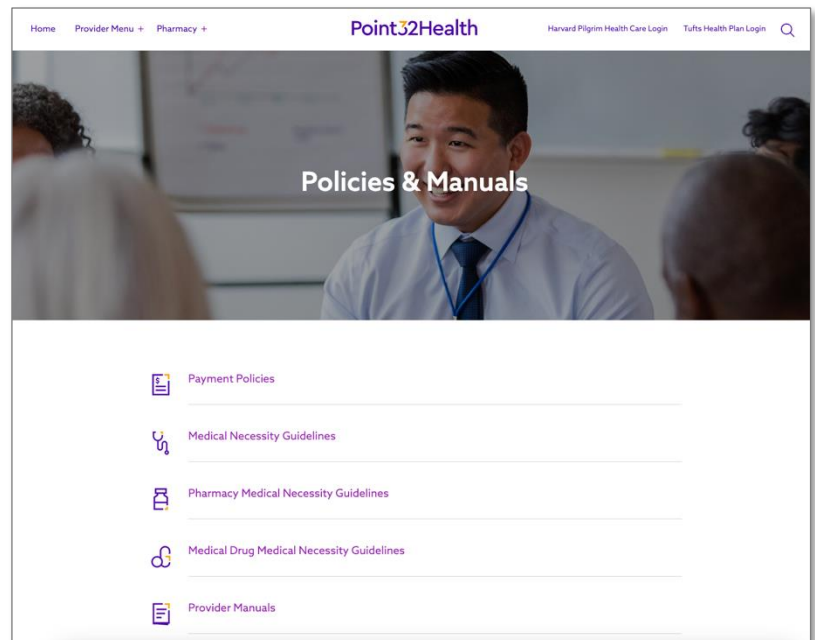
Home   Provider Menu +   Pharmacy +

Point32Health

Harvard Pilgrim Health Care Login   Tufts Health Plan Login

Policies & Manuals

Payment Policies

Medical Necessity Guidelines

Pharmacy Medical Necessity Guidelines

Medical Drug Medical Necessity Guidelines

Provider Manuals